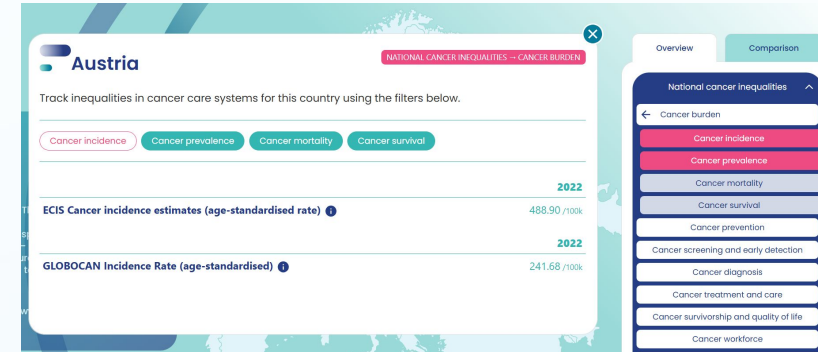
Austria

NATIONAL CANCER INEQUALITIES → CANCER BURDEN

Track inequalities in cancer care systems for this country using the filters below.

Cancer incidence | Cancer prevalence | Cancer mortality | Cancer survival

2022

ECIS Cancer incidence estimates (age-standardised rate) i 488.90 /100k

2022

GLOBOCAN Incidence Rate (age-standardised) i 241.68 /100k

Overview | Comparison

National cancer inequalities

← Cancer burden

Cancer incidence

Cancer prevalence

Cancer mortality

Cancer survival

Cancer prevention

Cancer screening and early detection

Cancer diagnosis

Cancer treatment and care

Cancer survivorship and quality of life

Cancer workforce